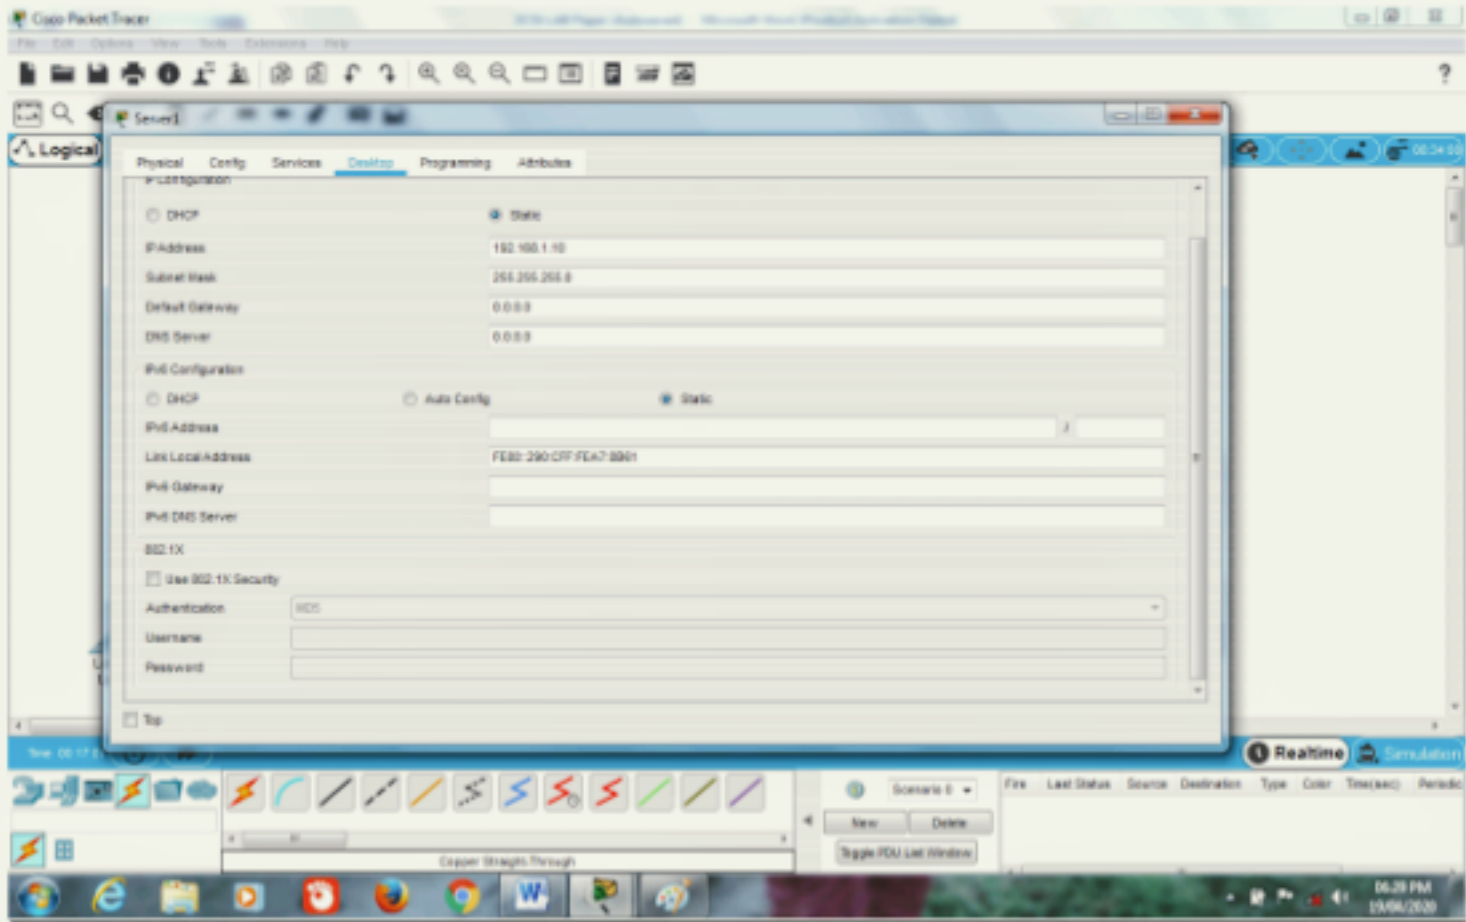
Cisco Packet Tracer

File Edit Options View Tools Extensions Help

Logical

Server1

Physical Config Services Desktop Programming Attributes

IP Configuration

DHCP Static

IP Address 192.168.1.10

Subnet Mask 255.255.255.0

Default Gateway 0.0.0.0

DNS Server 0.0.0.0

IPv6 Configuration

DHCP Auto Config Static

IPv6 Address /

Link Local Address FE80::290:CFF:FEA7:8801

IPv6 Gateway

IPv6 DNS Server

802.1X

Use 802.1X Security

Authentication MD5

Username

Password

Top

Realtime Simulation

Scenario 0

New Delete

Toggle PDU List Window

Fire Last Status Source Destination Type Color Time(sec) Periodic

Copper Straight-Through

06:28 PM
19/06/2020